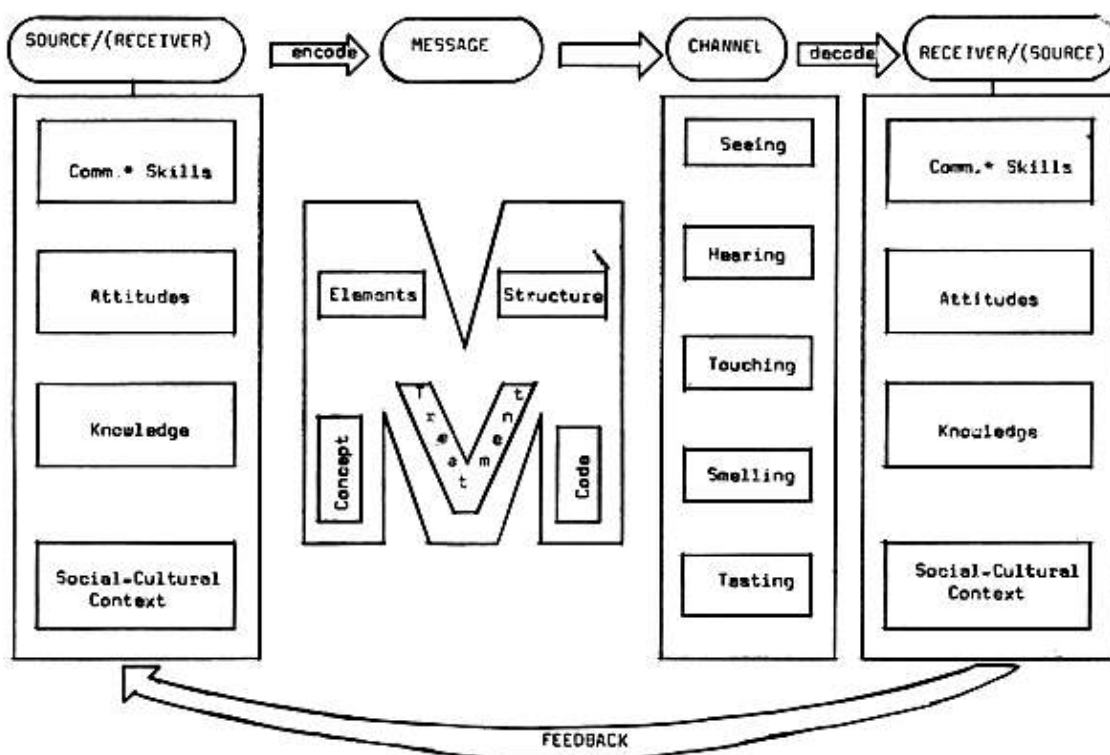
SOURCE/(RECEIVER)

encode

MESSAGE

CHANNEL

decode

RECEIVER/(SOURCE)

Comm.* Skills

Attitudes

Knowledge

Social-Cultural Context

Elements

Structure

Treatment

Concept

Code

Seeing

Hearing

Touching

Smelling

Tasting

Comm.* Skills

Attitudes

Knowledge

Social-Cultural Context

FEEDBACK